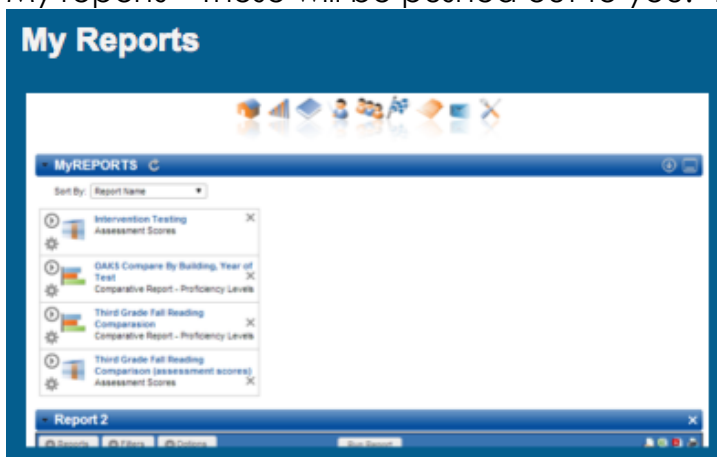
My Reports

MyREPORTS

Sort By: Report Name

Intervention Testing
Assessment Scores

OAKS Compare By Building, Year of Test
Comparative Report - Proficiency Levels

Third Grade Fall Reading Comparison
Comparative Report - Proficiency Levels

Third Grade Fall Reading Comparison (assessment scores)
Assessment Scores

Report 2

Reports Filters Options Run Report